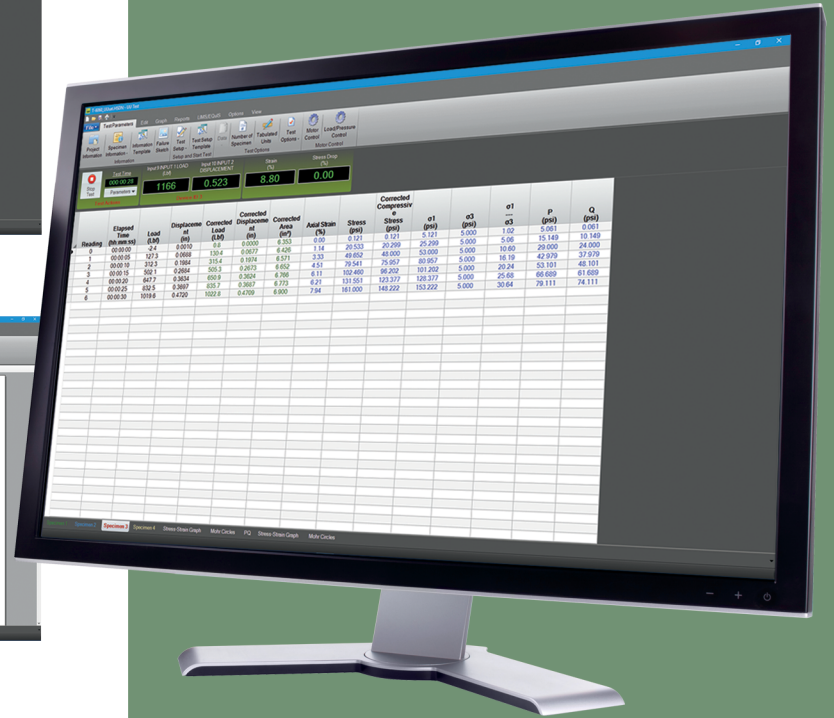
File | Test Parameters | Edit | Graph | Reports | LIMS/QMS | Options | View

Project Information | Specimen Information | Information Template | Failure Sketch | Test Setup | Test Setup Template | Copy | Number of Specimen | Tabulated Units | Test Options | Motor Control | Load/Pressure Control

Information | Setup and Start Test | Test Options | Motor Control

Stop Test | Test Time 000:00:26 | Parameters

Input INPUT 1 LOAD (Lbf) 1166 | Input 10 INPUT 2 DISPLACEMENT 0.523 | Strain (%) 8.80 | Stress Drop (%) 0.00

| Reading | Elapsed Time (hh:mm:ss) | Load (Lbf) | Displacement (in) | Corrected Load (Lbf) | Corrected Displacement (in) | Corrected Area (in²) | Axial Strain (%) | Stress (psi) | Corrected Compressive Stress (psi) | σ1 (psi) | σ3 (psi) | σ1 --- σ3 | P (psi) | Q (psi) |
|---|---|---|---|---|---|---|---|---|---|---|---|---|---|---|
| 0 | 00:00:00 | -2.4 | 0.0010 | 0.0 | 0.0000 | 6.353 | 0.00 | 0.121 | 0.121 | 5.121 | 5.000 | 1.02 | 5.061 | 0.061 |
| 1 | 00:00:05 | 127.5 | 0.0669 | 130.4 | 0.0677 | 6.426 | 1.14 | 20.533 | 20.299 | 25.299 | 5.000 | 5.06 | 15.149 | 10.149 |
| 2 | 00:00:10 | 312.3 | 0.1984 | 315.4 | 0.1974 | 6.571 | 3.33 | 49.652 | 48.000 | 53.000 | 5.000 | 10.60 | 29.000 | 24.000 |
| 3 | 00:00:15 | 502.1 | 0.2684 | 505.3 | 0.2673 | 6.652 | 4.51 | 79.541 | 75.957 | 80.957 | 5.000 | 16.19 | 42.979 | 37.979 |
| 4 | 00:00:20 | 647.7 | 0.3634 | 650.9 | 0.3624 | 6.766 | 6.11 | 102.460 | 96.202 | 101.202 | 5.000 | 20.24 | 53.101 | 48.101 |
| 5 | 00:00:25 | 832.5 | 0.3697 | 835.7 | 0.3687 | 6.773 | 6.21 | 131.551 | 123.377 | 128.377 | 5.000 | 25.68 | 66.689 | 61.689 |
| 6 | 00:00:30 | 1019.6 | 0.4720 | 1022.8 | 0.4709 | 6.900 | 7.94 | 161.000 | 148.222 | 153.222 | 5.000 | 30.64 | 79.111 | 74.111 |

Specimen 1 | Specimen 2 | Specimen 3 | Specimen 4 | Stress Strain Graph | Mohr Circles | PQ | Stress Strain Graph | Mohr Circles